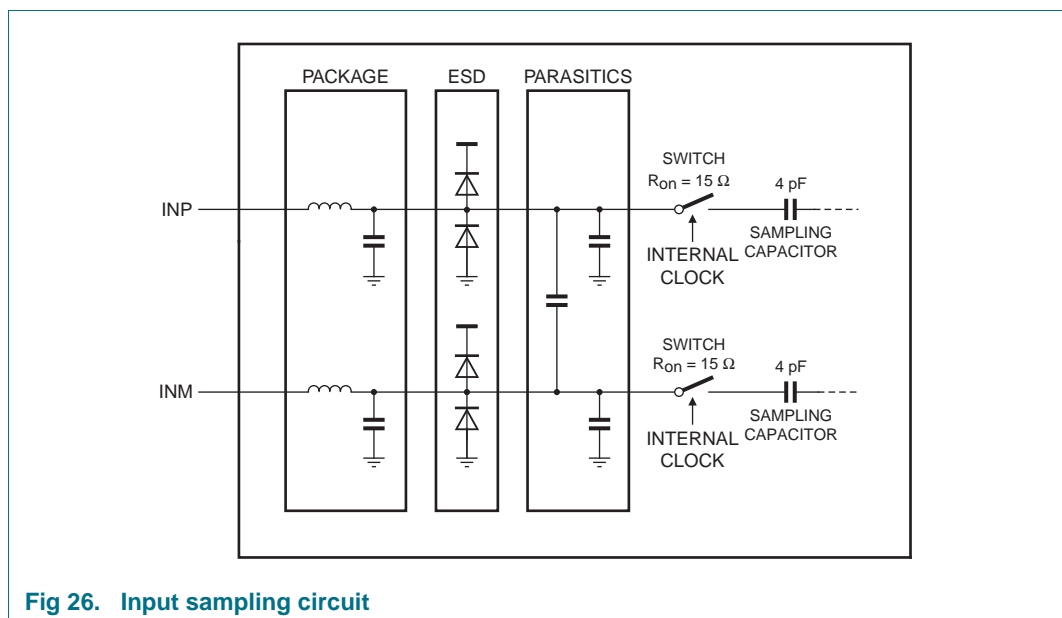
PACKAGE

ESD

PARASITICS

INP

SWITCH
$R_{on} = 15\ \Omega$

4 pF

SAMPLING CAPACITOR

INTERNAL CLOCK

INM

SWITCH
$R_{on} = 15\ \Omega$

4 pF

SAMPLING CAPACITOR

INTERNAL CLOCK

Fig 26. Input sampling circuit